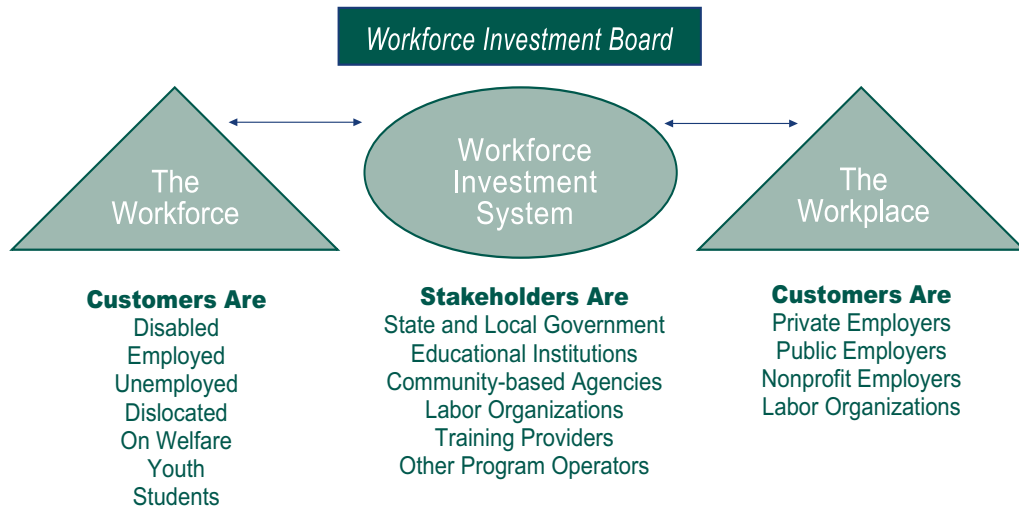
Workforce Investment Board

The Workforce

Workforce Investment System

The Workplace

Customers Are
Disabled
Employed
Unemployed
Dislocated
On Welfare
Youth
Students

Stakeholders Are
State and Local Government
Educational Institutions
Community-based Agencies
Labor Organizations
Training Providers
Other Program Operators

Customers Are
Private Employers
Public Employers
Nonprofit Employers
Labor Organizations